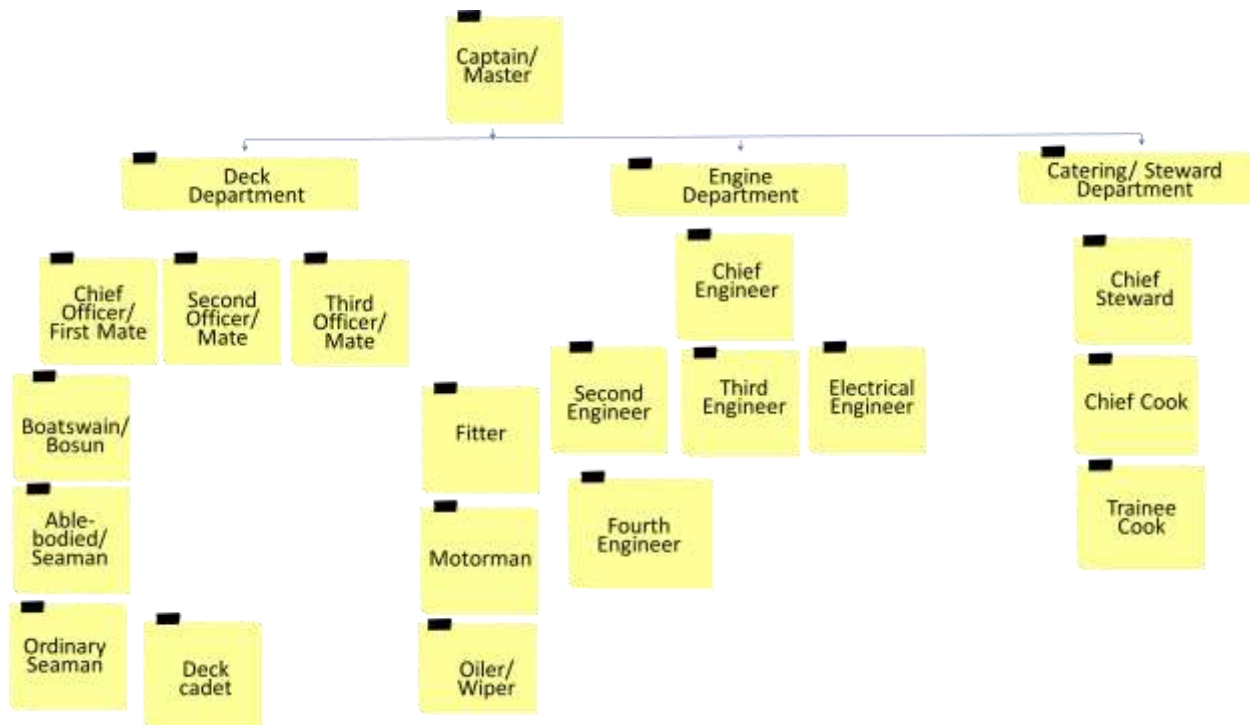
Captain/ Master

Deck Department

Engine Department

Catering/ Steward Department

Chief Officer/ First Mate

Second Officer/ Mate

Third Officer/ Mate

Boatswain/ Bosun

Able-bodied/ Seaman

Ordinary Seaman

Deck cadet

Chief Engineer

Fitter

Second Engineer

Third Engineer

Electrical Engineer

Motorman

Fourth Engineer

Oiler/ Wiper

Chief Steward

Chief Cook

Trainee Cook